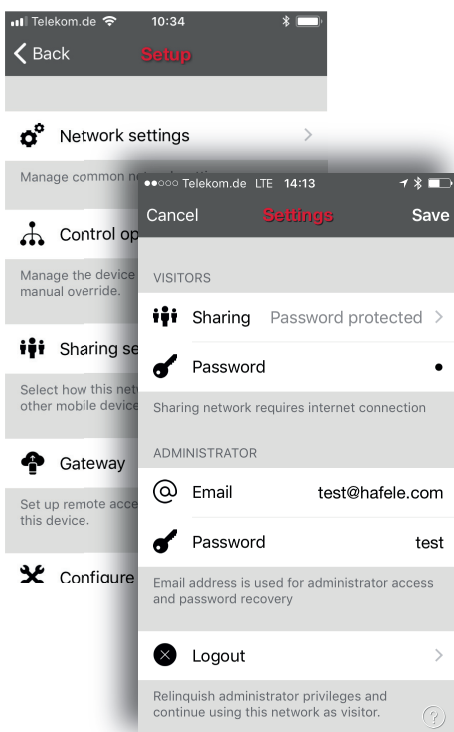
Telekom.de 10:34

Back Setup

Network settings

Manage common ne

Control op

Manage the device manual override.

Sharing se

Select how this net other mobile device

Gateway

Set up remote acce this device.

Configure

Telekom.de LTE 14:13

Cancel Settings Save

VISITORS

Sharing Password protected

Password •

Sharing network requires internet connection

ADMINISTRATOR

Email test@hafele.com

Password test

Email address is used for administrator access and password recovery

Logout

Relinquish administrator privileges and continue using this network as visitor.